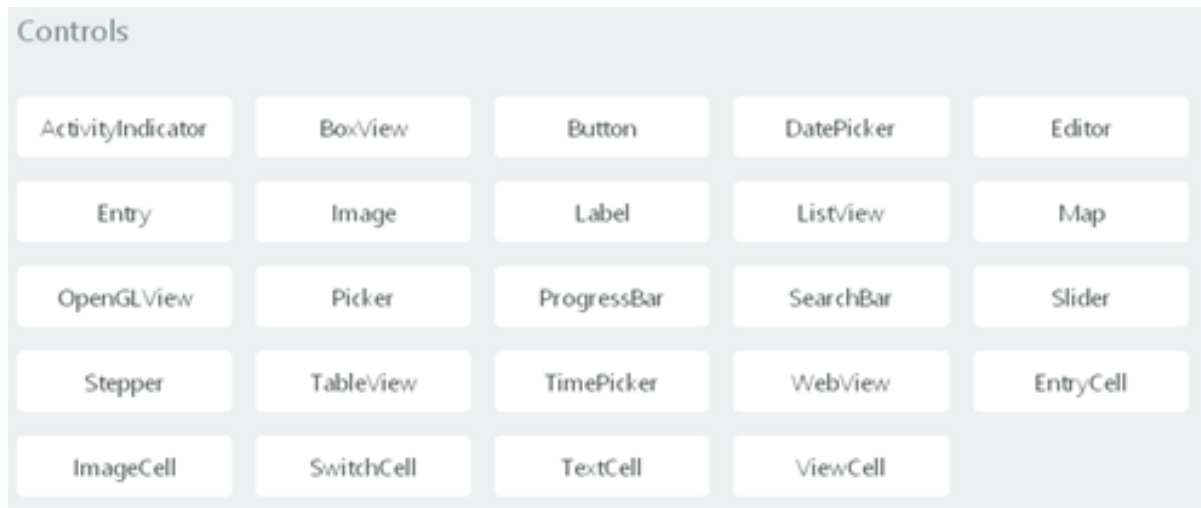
Controls

ActivityIndicator
BoxView
Button
DatePicker
Editor
Entry
Image
Label
ListView
Map
OpenGLView
Picker
ProgressBar
SearchBar
Slider
Stepper
TableView
TimePicker
WebView
EntryCell
ImageCell
SwitchCell
TextCell
ViewCell